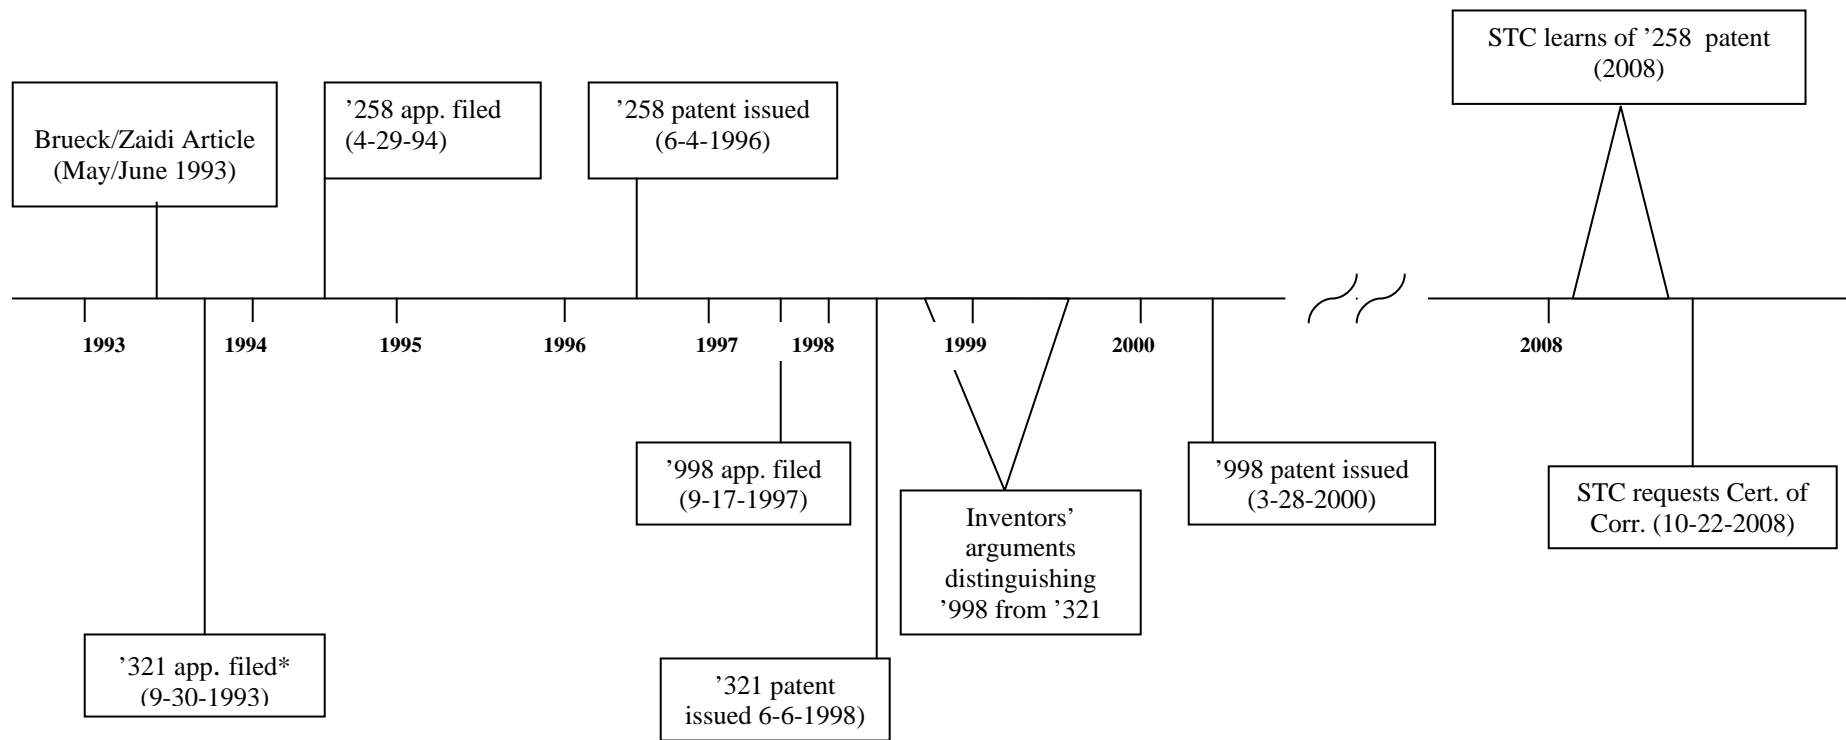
STC learns of ’258 patent (2008)

Brueck/Zaidi Article (May/June 1993)

’258 app. filed (4-29-94)

’258 patent issued (6-4-1996)

1993

1994

1995

1996

1997

1998

1999

2000

2008

’998 app. filed (9-17-1997)

Inventors’ arguments distinguishing ’998 from ’321

’998 patent issued (3-28-2000)

STC requests Cert. of Corr. (10-22-2008)

’321 app. filed* (9-30-1993)

’321 patent issued 6-6-1998)